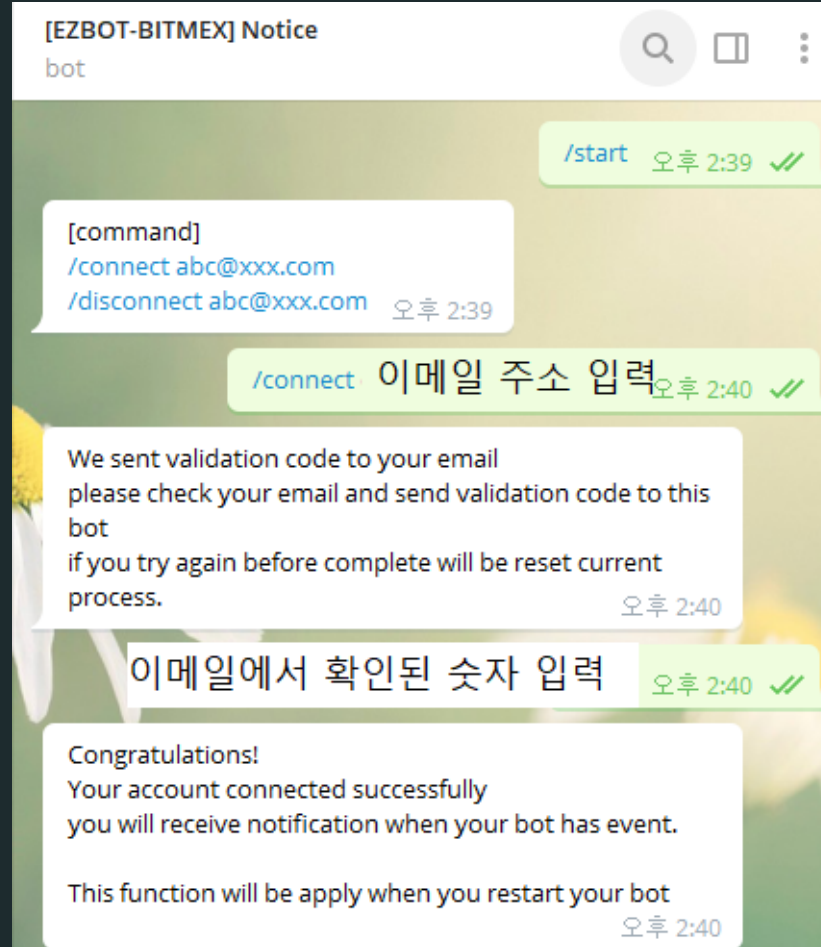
[EZBOT-BITMEX] Notice
bot

/start 오후 2:39

[command]
/connect abc@xxx.com
/disconnect abc@xxx.com 오후 2:39

/connect 이메일 주소 입력 오후 2:40

We sent validation code to your email
please check your email and send validation code to this bot
if you try again before complete will be reset current process. 오후 2:40

이메일에서 확인된 숫자 입력 오후 2:40

Congratulations!
Your account connected successfully
you will receive notification when your bot has event.

This function will be apply when you restart your bot 오후 2:40